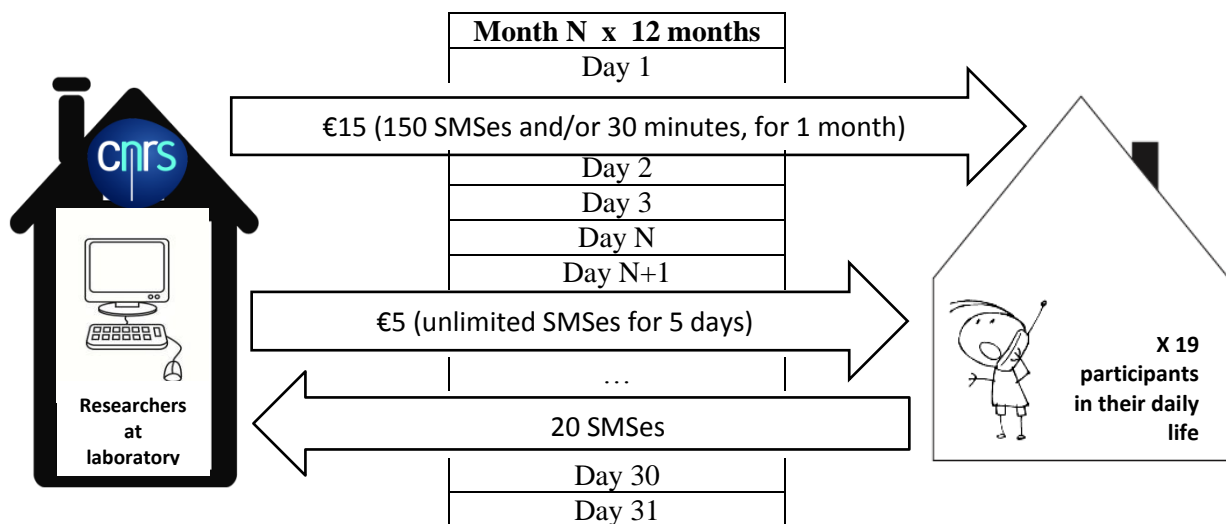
cnrs

Researchers at laboratory

Month N x 12 months

Day 1

€15 (150 SMSes and/or 30 minutes, for 1 month)

Day 2

Day 3

Day N

Day N+1

€5 (unlimited SMSes for 5 days)

…

20 SMSes

Day 30

Day 31

X 19 participants in their daily life